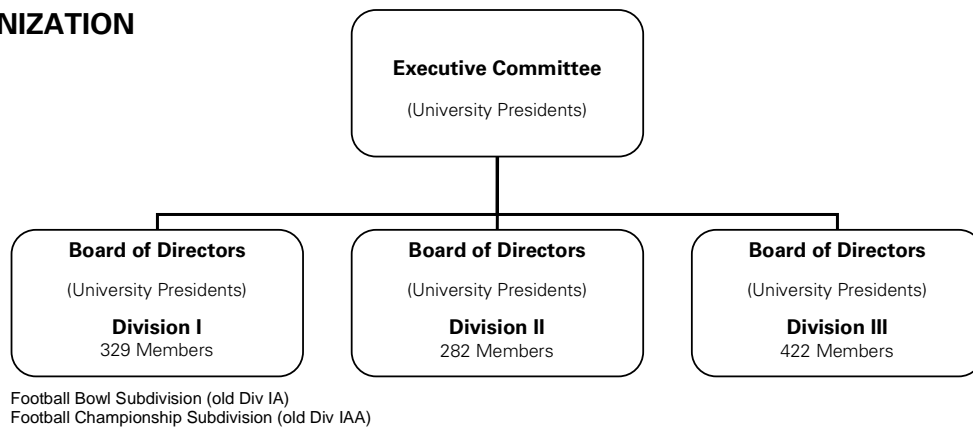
NIZATION

Executive Committee

(University Presidents)

Board of Directors

(University Presidents)

Division I
329 Members

Board of Directors

(University Presidents)

Division II
282 Members

Board of Directors

(University Presidents)

Division III
422 Members

Football Bowl Subdivision (old Div IA)
Football Championship Subdivision (old Div IAA)